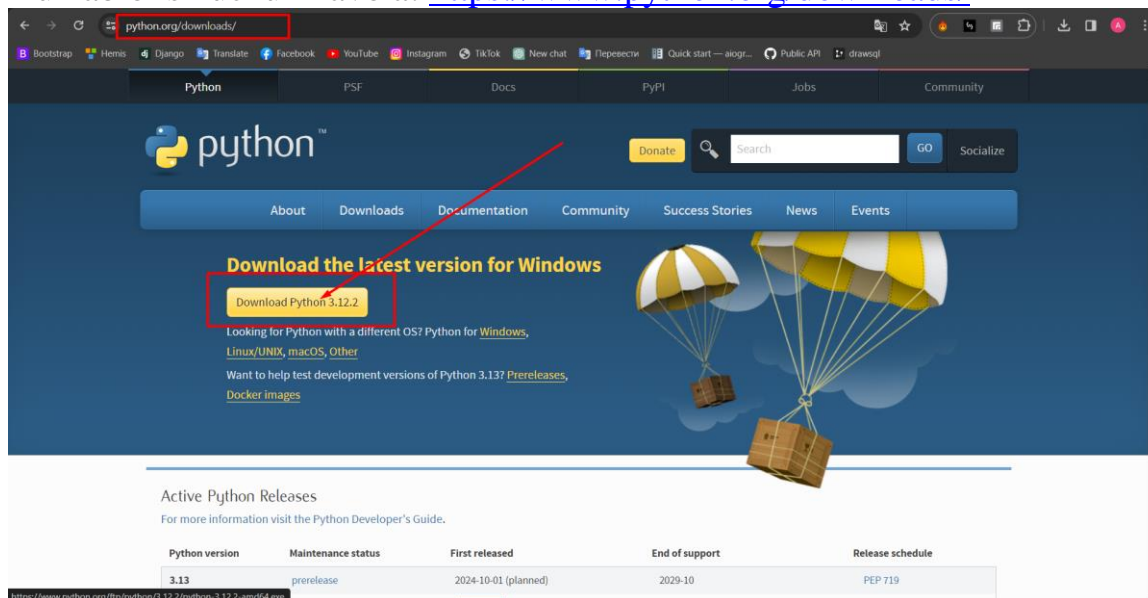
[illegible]

python.org/downloads/

Bootstrap Hemis Django Translate Facebook YouTube Instagram TikTok New chat Перевести Quick start — aiogr... Public API drawsql

Python PSF Docs PyPI Jobs Community

python™

Donate Search GO Socialize

About Downloads Documentation Community Success Stories News Events

Download the latest version for Windows

Download Python 3.12.2

Looking for Python with a different OS? Python for Windows, Linux/UNIX, macOS, Other

Want to help test development versions of Python 3.13? Prereleases, Docker images

Active Python Releases

For more information visit the Python Developer's Guide.

| Python version | Maintenance status | First released | End of support | Release schedule |
|---|---|---|---|---|
| 3.13 | prerelease | 2024-10-01 (planned) | 2029-10 | PEP 719 |

https://www.python.org/ftp/python/3.12.2/python-3.12.2-amd64.exe